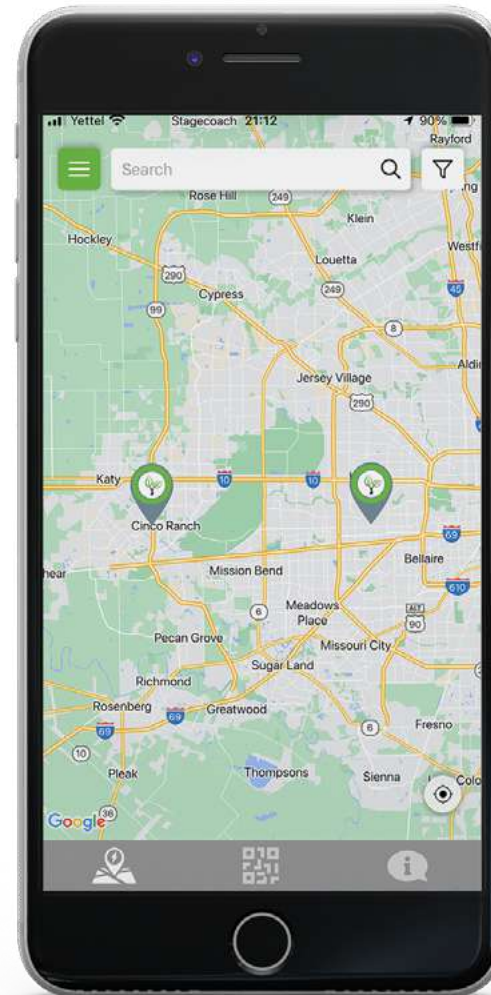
Yettel Stagecoach 21:12 90%
Rayford
Search
Rose Hill 249
Klein
Hockley
Westf
290
Louetta
Cypress
249
99
45
8
Aldi
Jersey Village
290
Katy
10
10
Cinco Ranch
69
Bellaire
hear
Mission Bend
610
6
Meadows Place
ALT 90
Pecan Grove
Missouri City
Sugar Land
Richmond
Rosenberg
69
Greatwood
69
6
Fresno
10
Pleak
Thompsons
Sienna
Colo
Google
36